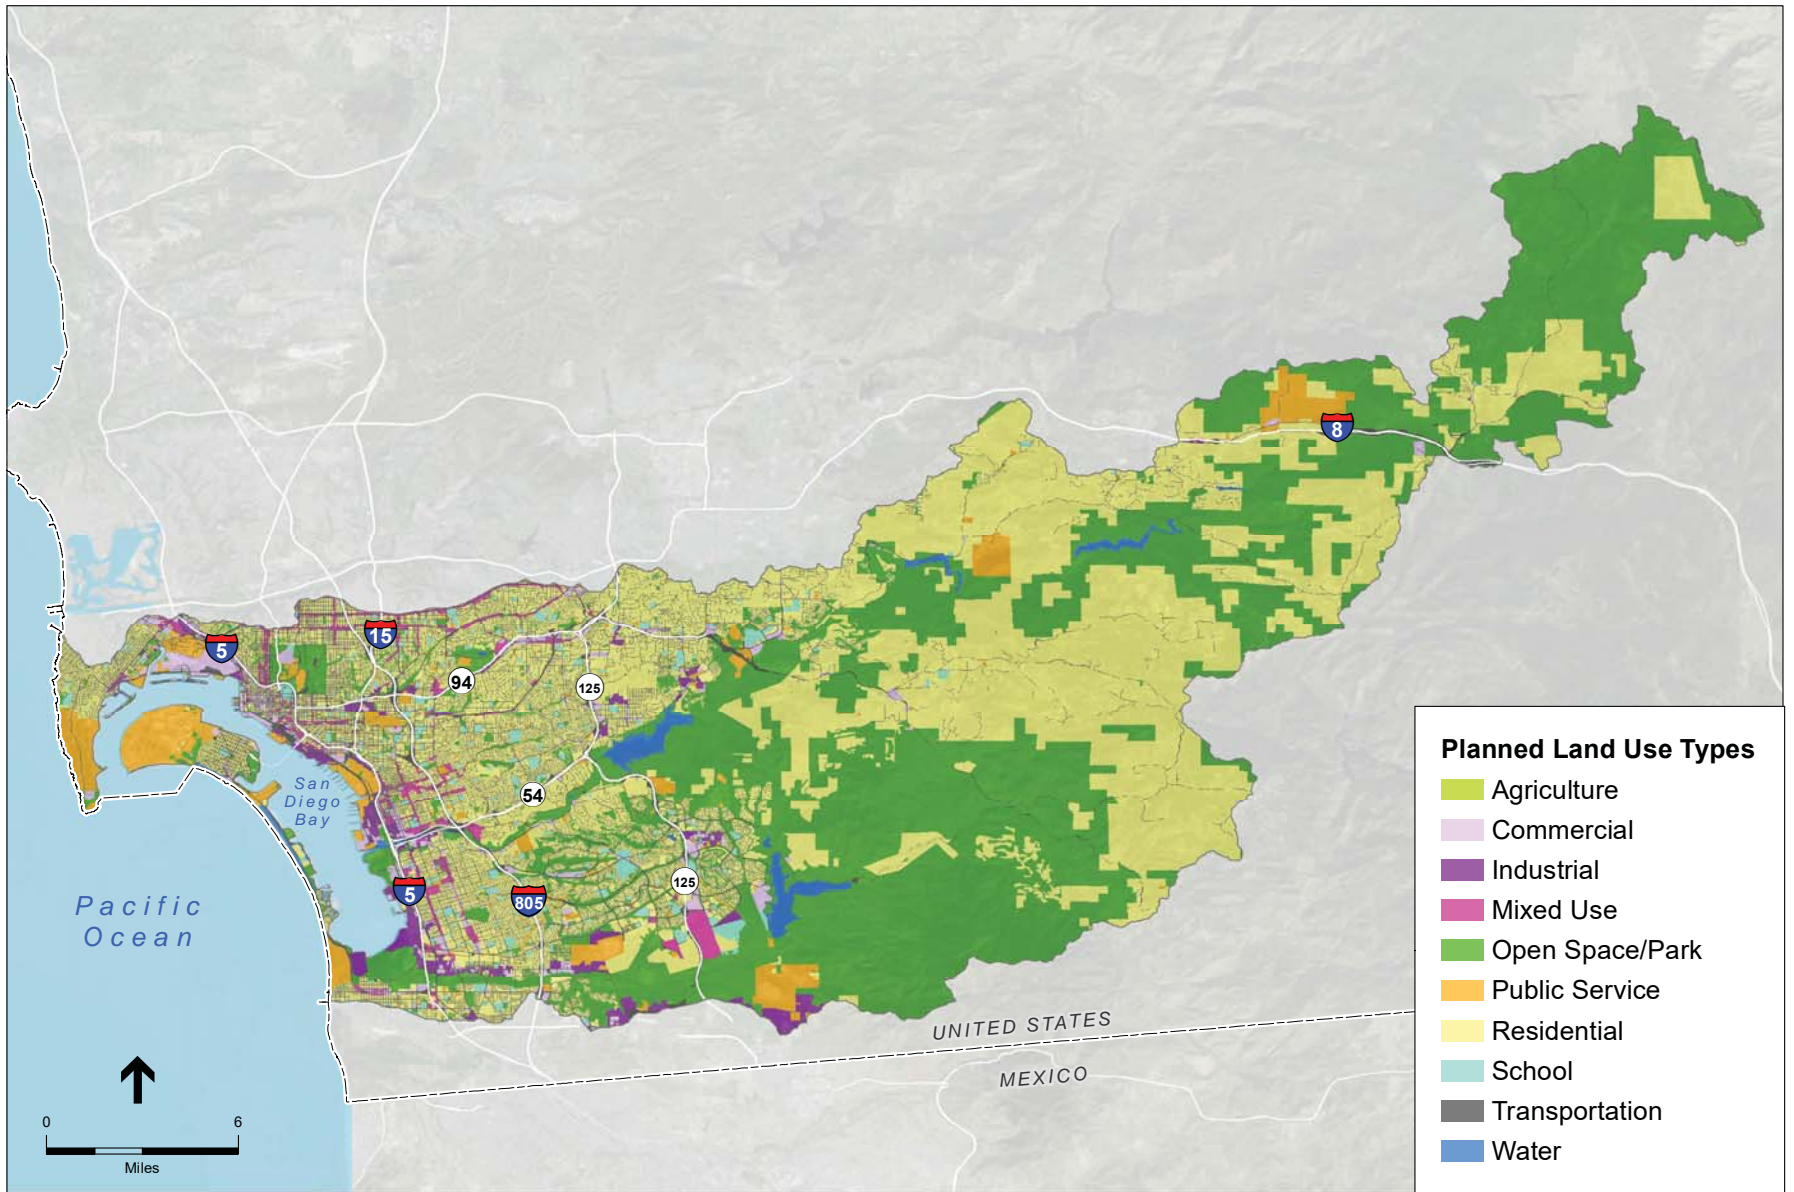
8

15

5

94

125

54

5

805

125

San Diego Bay

Pacific Ocean

UNITED STATES

MEXICO

0 6
Miles

Planned Land Use Types
Agriculture
Commercial
Industrial
Mixed Use
Open Space/Park
Public Service
Residential
School
Transportation
Water